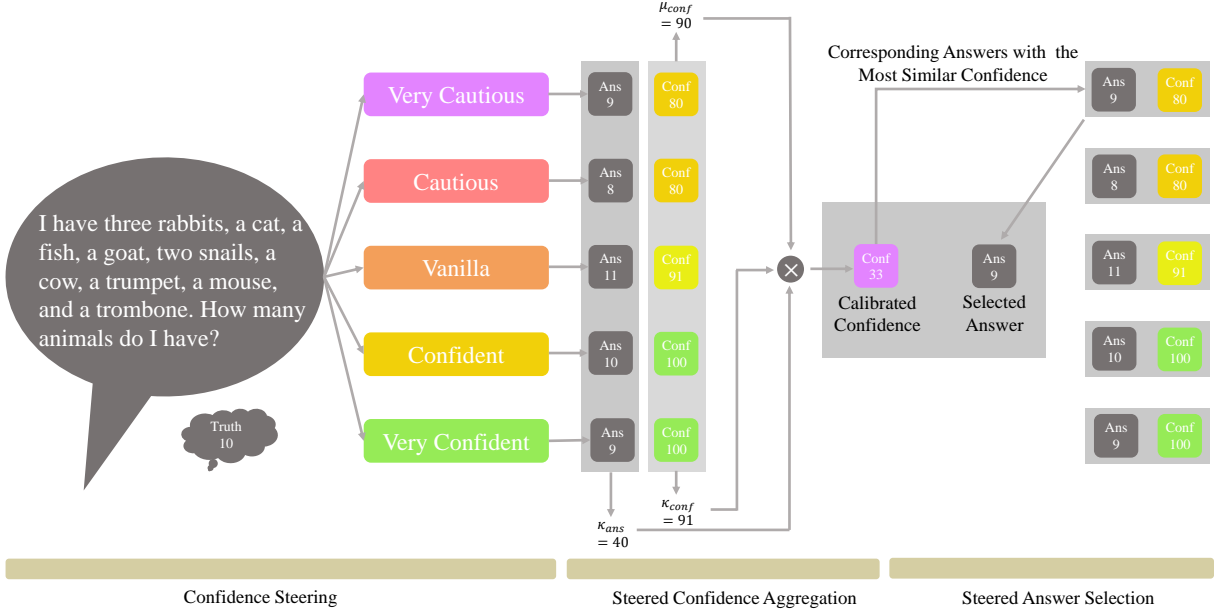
I have three rabbits, a cat, a fish, a goat, two snails, a cow, a trumpet, a mouse, and a trombone. How many animals do I have?

Truth
10

Very Cautious

Cautious

Vanilla

Confident

Very Confident

Ans 9

Ans 8

Ans 11

Ans 10

Ans 9

Conf 80

Conf 80

Conf 91

Conf 100

Conf 100

$\mu_{conf}$ = 90

$\kappa_{conf}$ = 91

$\kappa_{ans}$ = 40

Conf 33

Calibrated Confidence

Ans 9

Selected Answer

Corresponding Answers with the Most Similar Confidence

Ans 9 Conf 80

Ans 8 Conf 80

Ans 11 Conf 91

Ans 10 Conf 100

Ans 9 Conf 100

Confidence Steering

Steered Confidence Aggregation

Steered Answer Selection